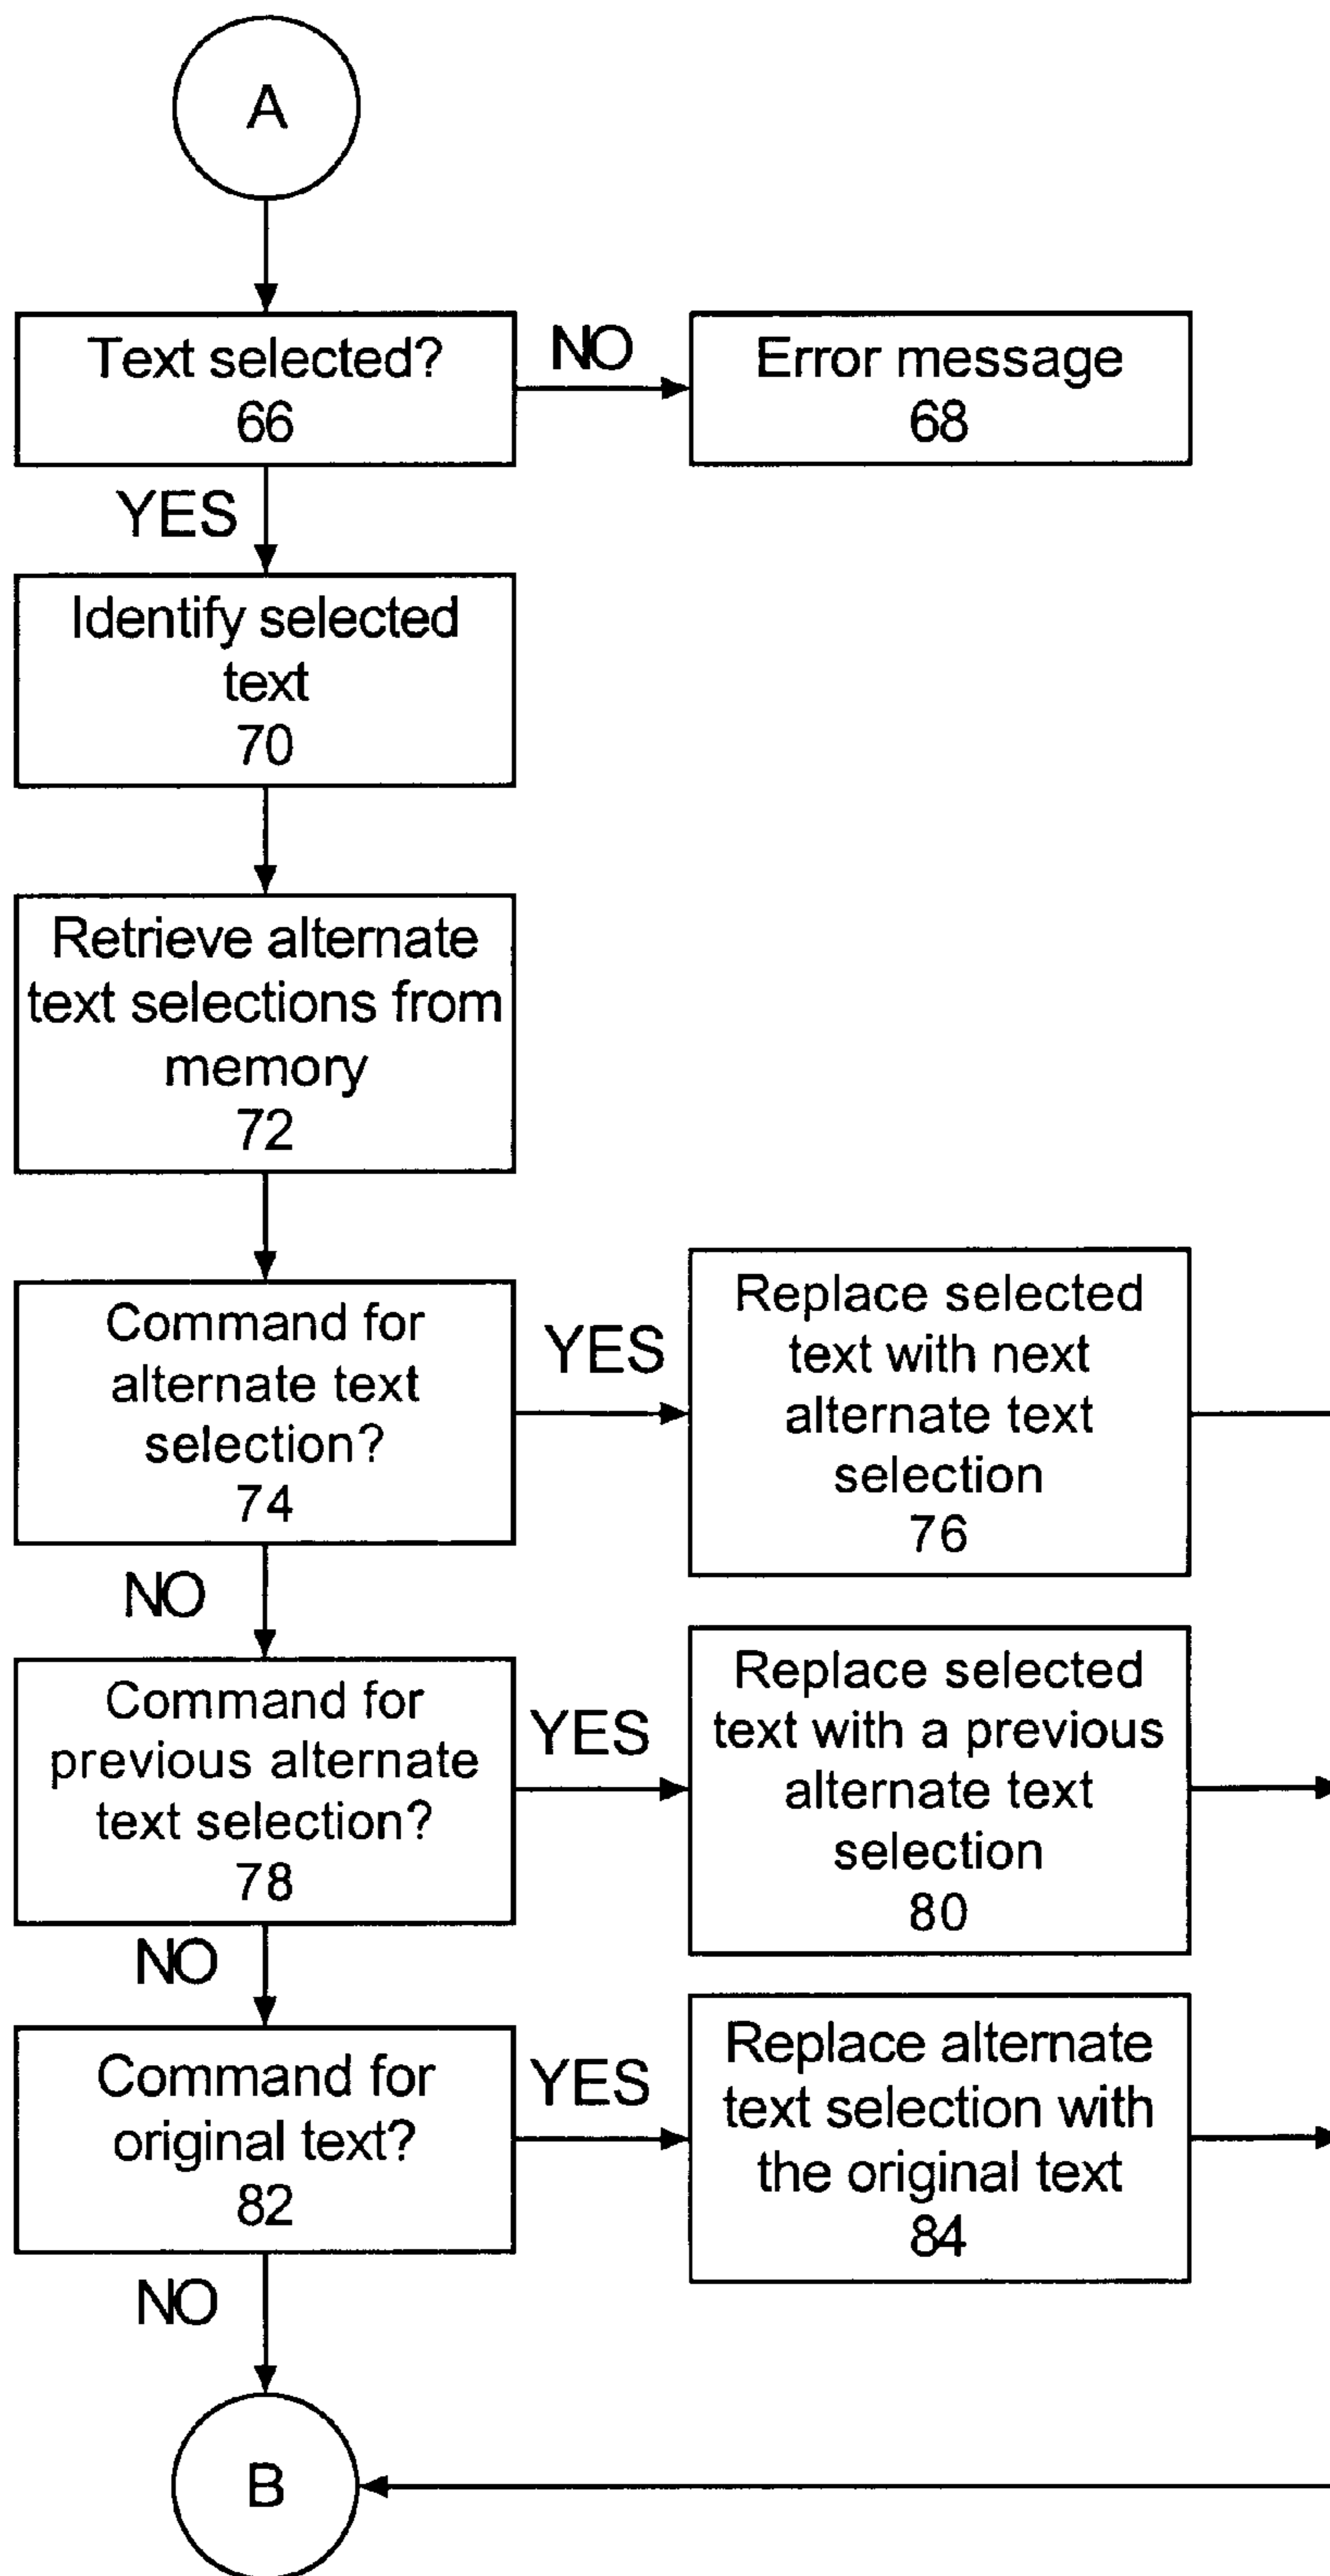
A

Text selected?
66

NO

Error message
68

YES

Identify selected text
70

Retrieve alternate text selections from memory
72

Command for alternate text selection?
74

YES

Replace selected text with next alternate text selection
76

NO

Command for previous alternate text selection?
78

YES

Replace selected text with a previous alternate text selection
80

NO

Command for original text?
82

YES

Replace alternate text selection with the original text
84

NO

B